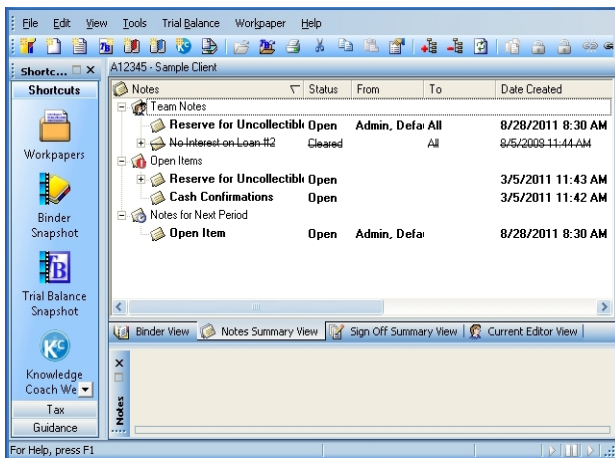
File Edit View Tools Trial Balance Workpaper Help

Shortc... □ ×
Shortcuts
Workpapers
Binder Snapshot
Trial Balance Snapshot
Knowledge Coach We
Tax
Guidance

A12345 - Sample Client

| Notes | Status | From | To | Date Created |
|---|---|---|---|---|
| Team Notes | | | | |
| Reserve for Uncollectibl | Open | Admin, Defa | All | 8/28/2011 8:30 AM |
| ~~No Interest on Loan #2~~ | ~~Cleared~~ | | All | ~~8/5/2009 11:44 AM~~ |
| Open Items | | | | |
| Reserve for Uncollectibl | Open | | | 3/5/2011 11:43 AM |
| Cash Confirmations | Open | | | 3/5/2011 11:42 AM |
| Notes for Next Period | | | | |
| Open Item | Open | Admin, Defa | | 8/28/2011 8:30 AM |

Binder View | Notes Summary View | Sign Off Summary View | Current Editor View

Notes

For Help, press F1